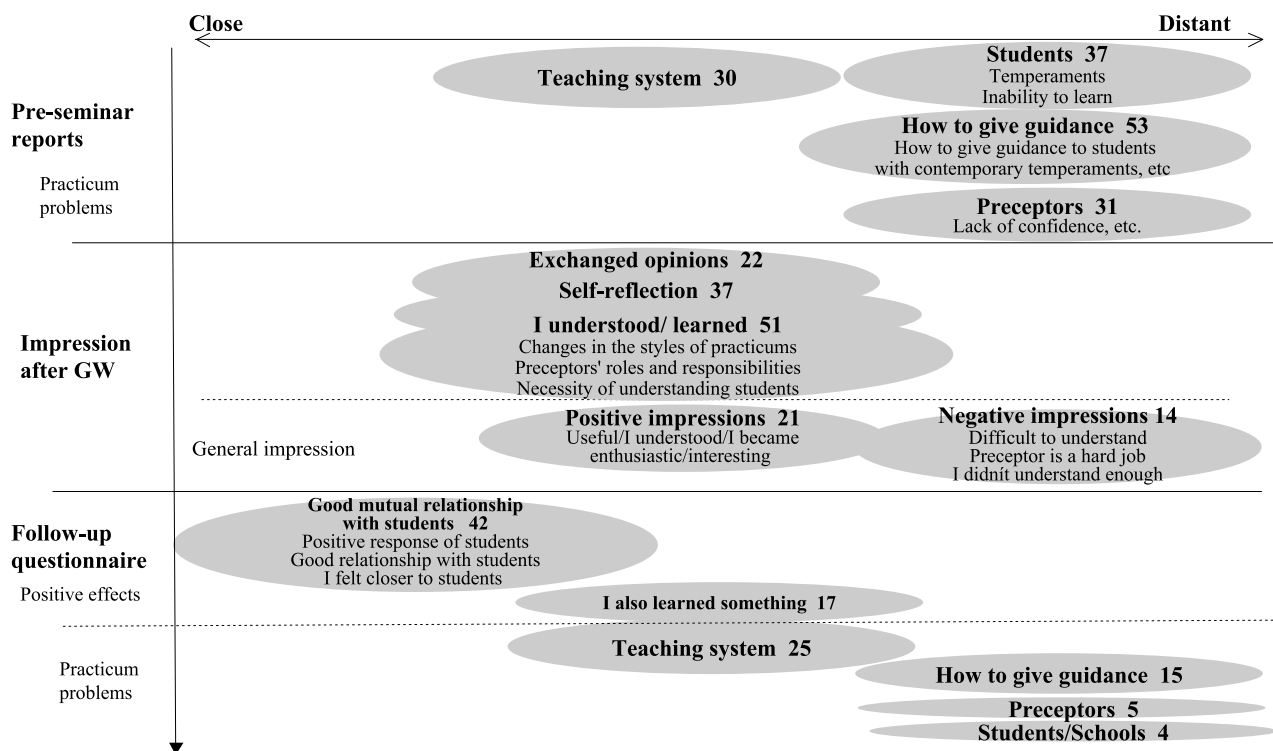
Close

Distant

Pre-seminar reports

Practicum problems

Teaching system 30

Students 37
Temperaments
Inability to learn

How to give guidance 53
How to give guidance to students with contemporary temperaments, etc

Preceptors 31
Lack of confidence, etc.

Impression after GW

Exchanged opinions 22

Self-reflection 37

I understood/ learned 51
Changes in the styles of practicums
Preceptors' roles and responsibilities
Necessity of understanding students

General impression

Positive impressions 21
Useful/I understood/I became enthusiastic/interesting

Negative impressions 14
Difficult to understand
Preceptor is a hard job
I didnít understand enough

Follow-up questionnaire

Positive effects

Good mutual relationship with students 42
Positive response of students
Good relationship with students
I felt closer to students

I also learned something 17

Practicum problems

Teaching system 25

How to give guidance 15

Preceptors 5

Students/Schools 4